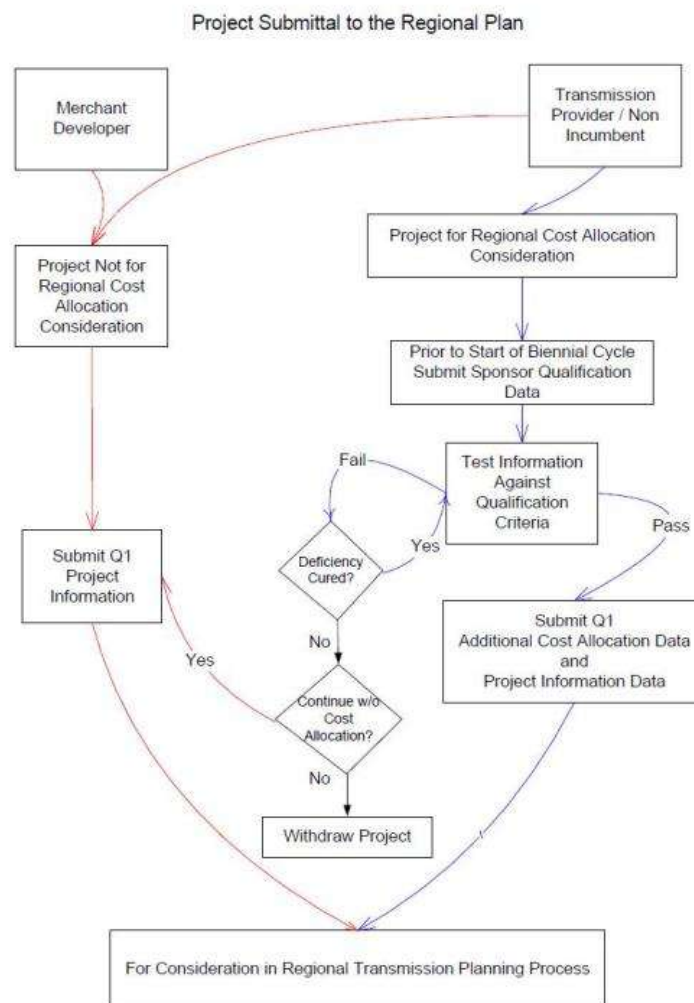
Project Submittal to the Regional Plan

Merchant Developer

Transmission Provider / Non Incumbent

Project for Regional Cost Allocation Consideration

Project Not for Regional Cost Allocation Consideration

Prior to Start of Biennial Cycle Submit Sponsor Qualification Data

Fail

Test Information Against Qualification Criteria

Pass

Yes

Deficiency Cured?

Submit Q1 Project Information

No

Yes

Continue w/o Cost Allocation?

Submit Q1 Additional Cost Allocation Data and Project Information Data

No

Withdraw Project

For Consideration in Regional Transmission Planning Process